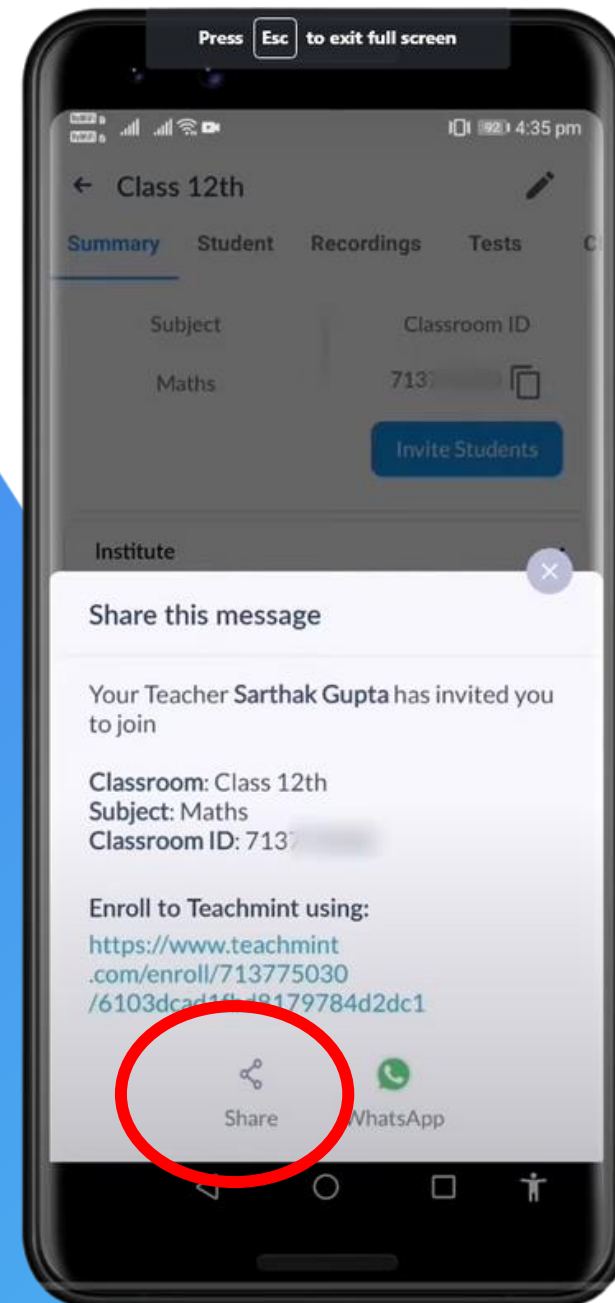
Press Esc to exit full screen

92 4:35 pm

← Class 12th

Summary Student Recordings Tests C

Subject

Maths

Classroom ID

713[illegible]

Invite Students

Institute

Share this message

Your Teacher **Sarthak Gupta** has invited you to join

**Classroom**: Class 12th
**Subject:** Maths
**Classroom ID**: 713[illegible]

**Enroll to Teachmint using:**
https://www.teachmint.com/enroll/713775030/6103dcad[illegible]8179784d2dc1

Share

WhatsApp